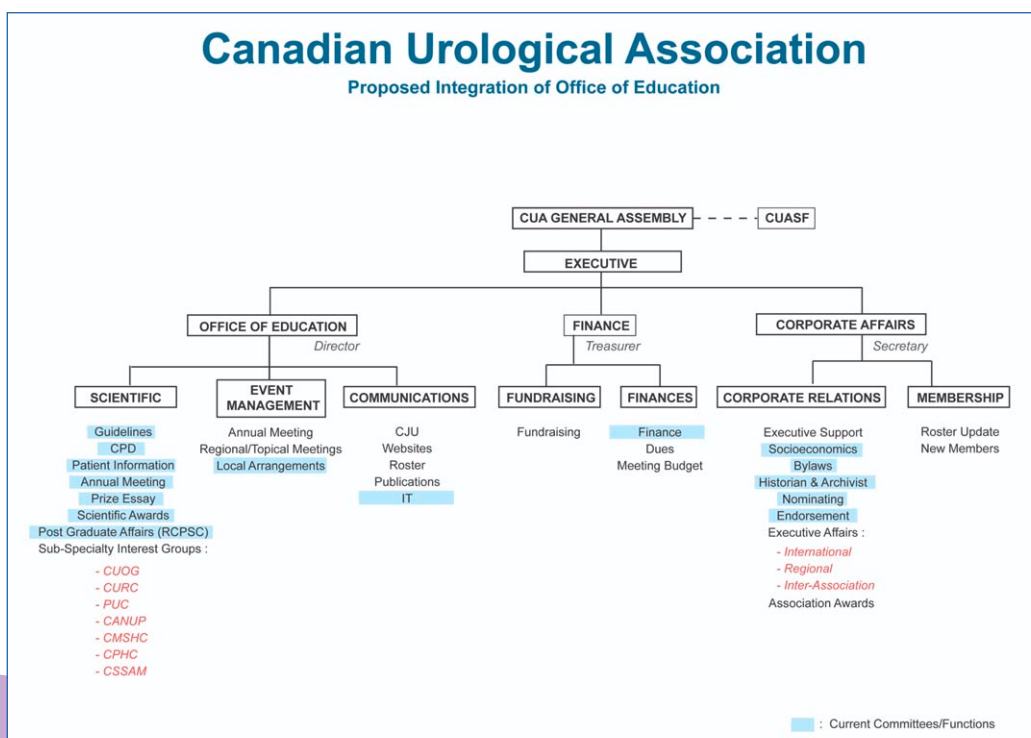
Canadian Urological Association

Proposed Integration of Office of Education

CUA GENERAL ASSEMBLY

CUASF

EXECUTIVE

OFFICE OF EDUCATION
Director

FINANCE
Treasurer

CORPORATE AFFAIRS
Secretary

SCIENTIFIC

Guidelines
CPD
Patient Information
Annual Meeting
Prize Essay
Scientific Awards
Post Graduate Affairs (RCPSC)
Sub-Specialty Interest Groups :
- CUOG
- CURC
- PUC
- CANUP
- CMSHC
- CPHC
- CSSAM

EVENT MANAGEMENT

Annual Meeting
Regional/Topical Meetings
Local Arrangements

COMMUNICATIONS

CJU
Websites
Roster
Publications
IT

FUNDRAISING

Fundraising

FINANCES

Finance
Dues
Meeting Budget

CORPORATE RELATIONS

Executive Support
Socioeconomics
Bylaws
Historian & Archivist
Nominating
Endorsement
Executive Affairs :
- International
- Regional
- Inter-Association
Association Awards

MEMBERSHIP

Roster Update
New Members

: Current Committees/Functions